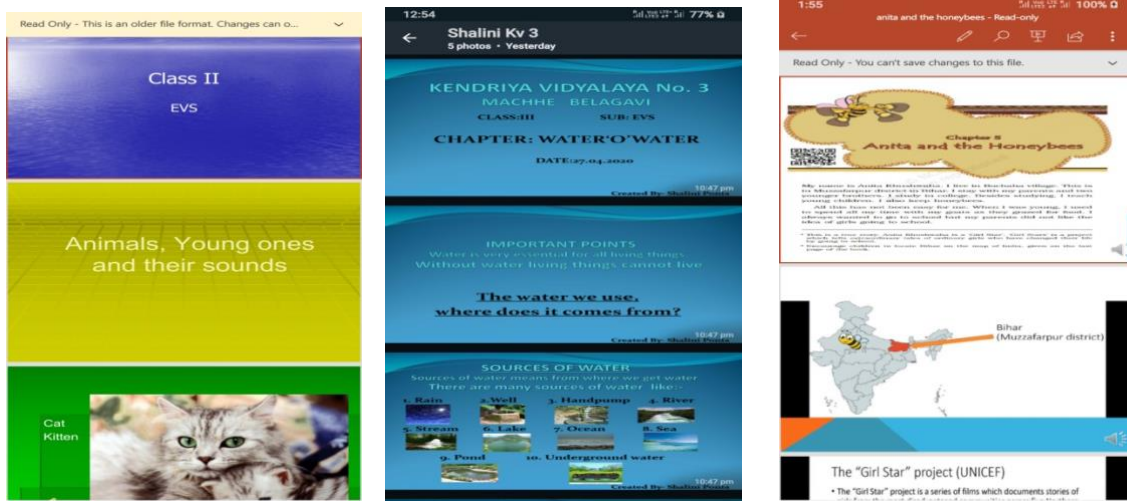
Read Only - This is an older file format. Changes can o...

Class II

EVS

Animals, Young ones and their sounds

Cat
Kitten

12:54 77%

Shalini Kv 3
5 photos • Yesterday

KENDRIYA VIDYALAYA No. 3
MACHHE BELAGAVI
CLASS:III SUB: EVS

CHAPTER: WATER'O'WATER

DATE:27.04.2020

Created By: Shalini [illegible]
10:47 pm

IMPORTANT POINTS
Water is very essential for all living things
Without water living things cannot live

The water we use, where does it comes from?

Created By: Shalini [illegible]
10:47 pm

SOURCES OF WATER
Sources of water means from where we get water
There are many sources of water like:-

1. Rain 2. Well 3. Handpump 4. River
5. Stream 6. Lake 7. Ocean 8. Sea
9. Pond 10. Underground water

Created By: Shalini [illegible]
10:47 pm

1:55 100%
anita and the honeybees - Read-only

Read Only - You can't save changes to this file.

Chapter 8
Anita and the Honeybees

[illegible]

Bihar
(Muzzafarpur district)

The "Girl Star" project (UNICEF)

• The "Girl Star" project is a series of films which documents stories of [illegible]